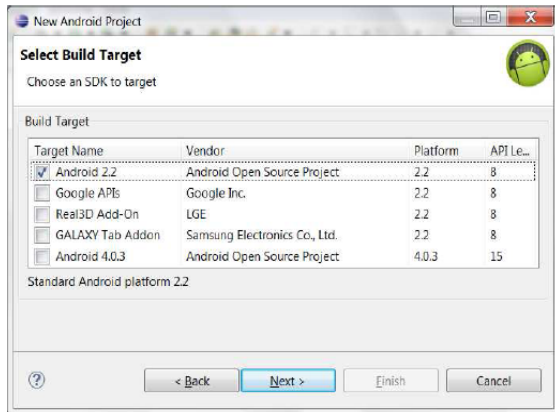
New Android Project

Select Build Target

Choose an SDK to target

Build Target

| Target Name | Vendor | Platform | API Le... |
|---|---|---|---|
| Android 2.2 | Android Open Source Project | 2.2 | 8 |
| Google APIs | Google Inc. | 2.2 | 8 |
| Real3D Add-On | LGE | 2.2 | 8 |
| GALAXY Tab Addon | Samsung Electronics Co., Ltd. | 2.2 | 8 |
| Android 4.0.3 | Android Open Source Project | 4.0.3 | 15 |

Standard Android platform 2.2

?

< Back

Next >

Finish

Cancel